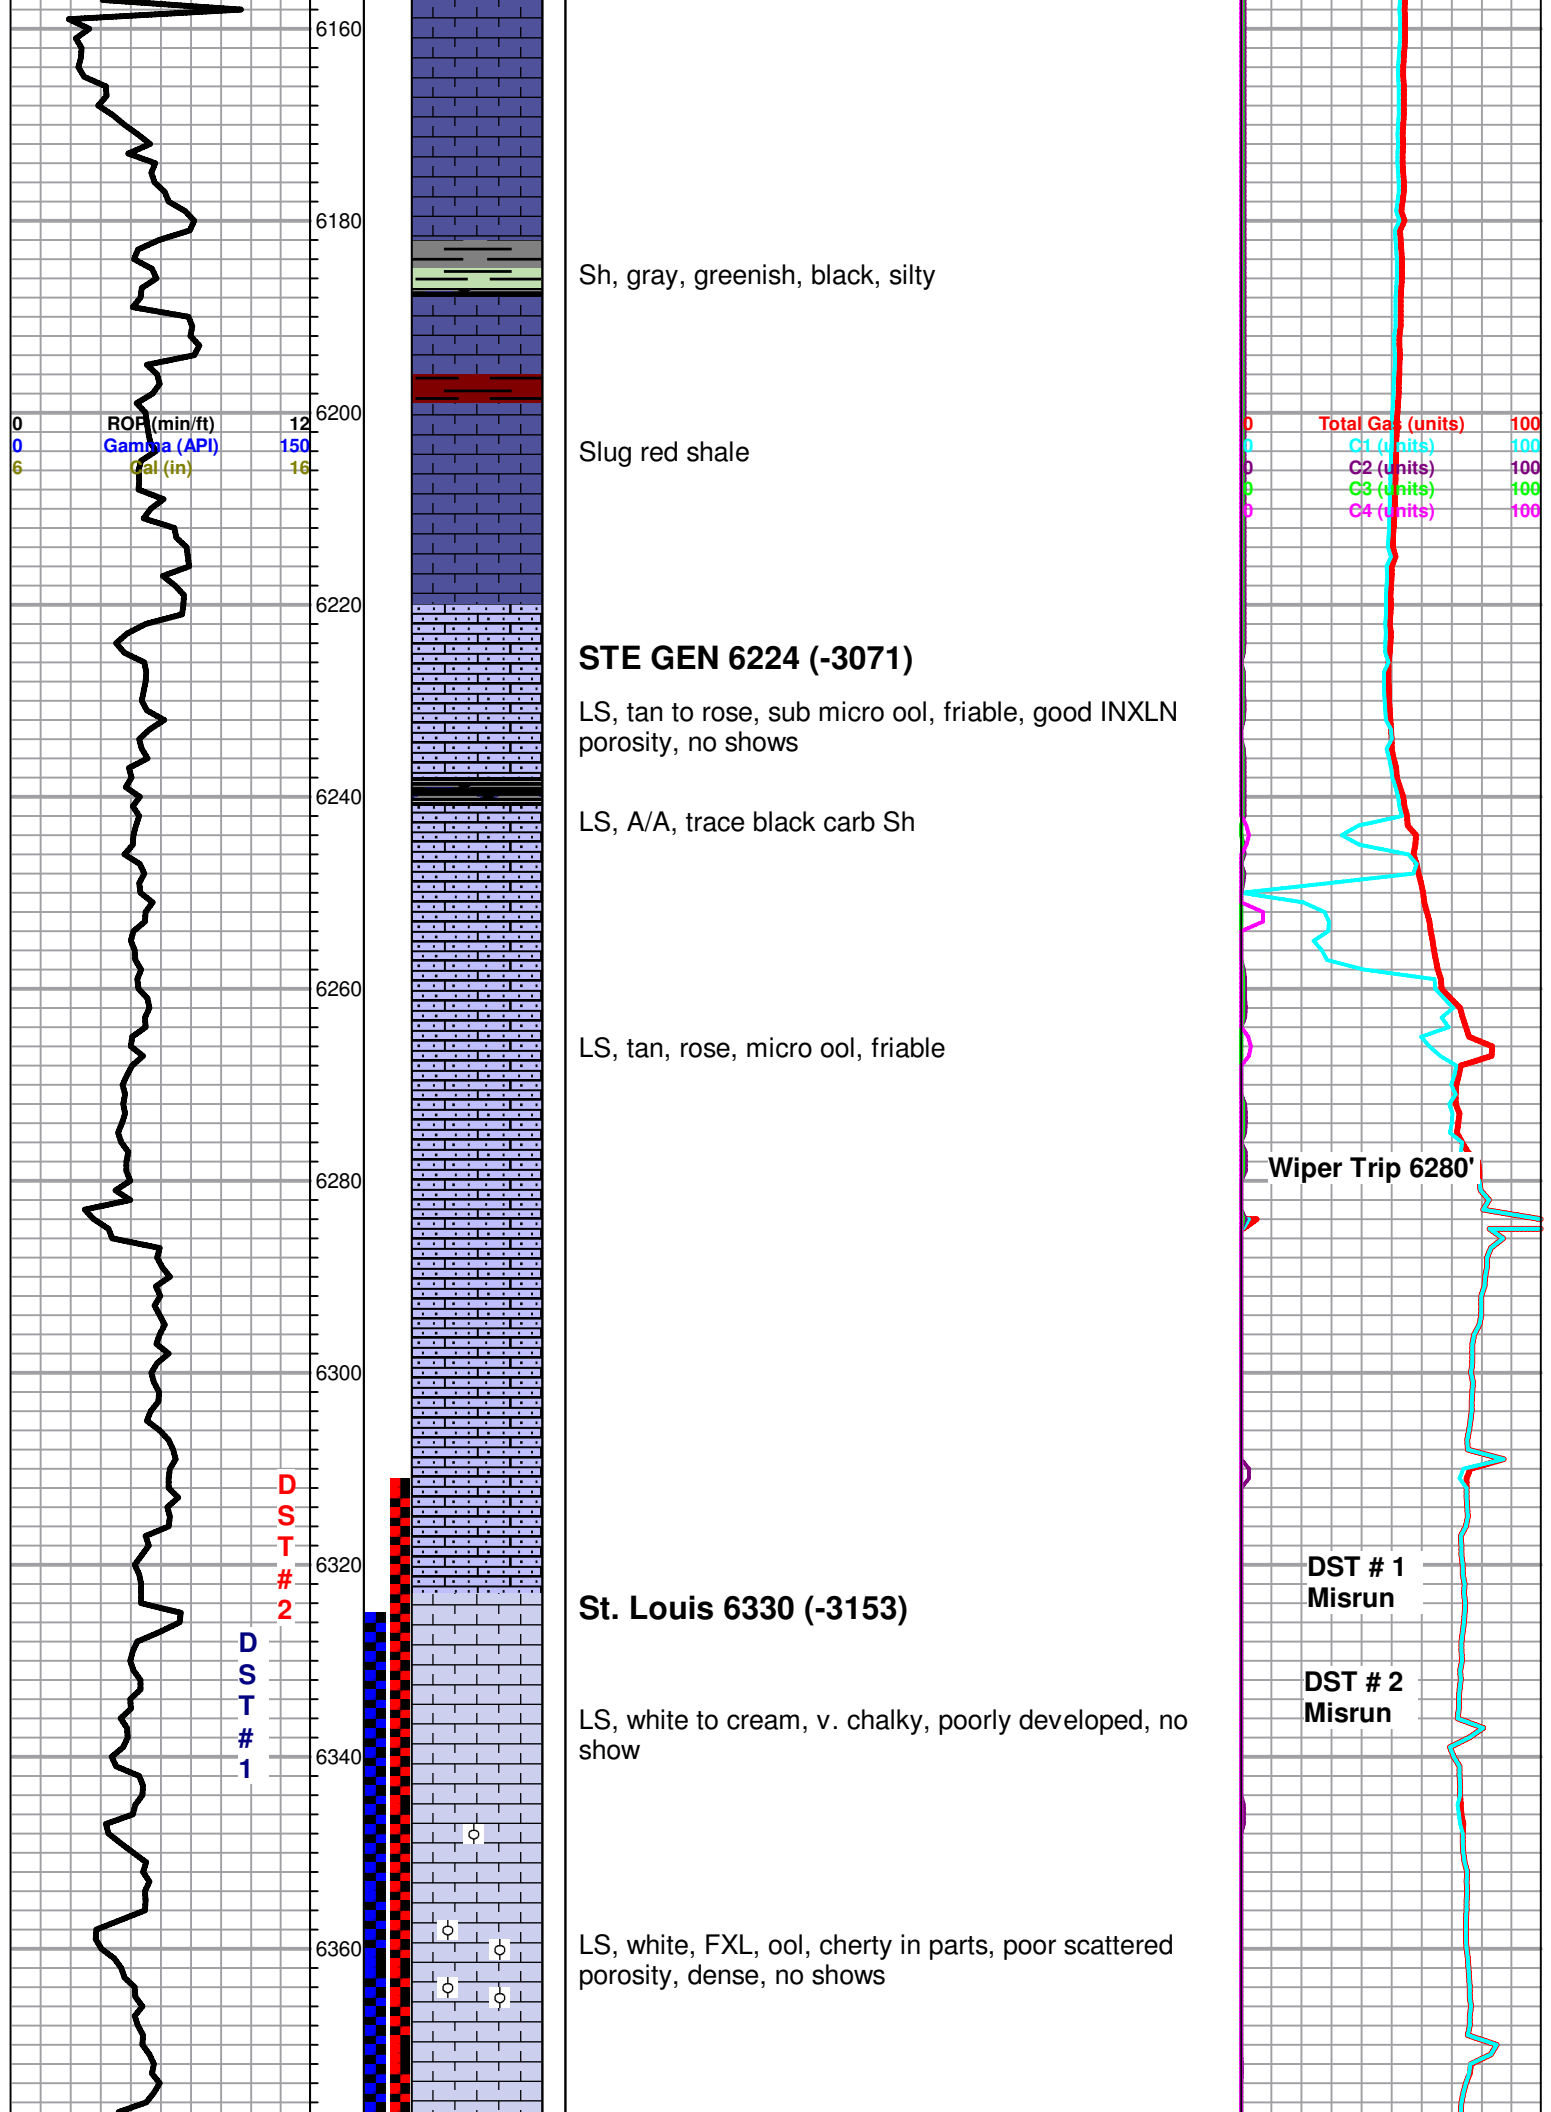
6160
6180
6200
6220
6240
6260
6280
6300
6320
6340
6360

0 ROP (min/ft) 12
0 Gamma (API) 150
6 Cal (in) 16

Sh, gray, greenish, black, silty

Slug red shale

STE GEN 6224 (-3071)

LS, tan to rose, sub micro ool, friable, good INXLN porosity, no shows

LS, A/A, trace black carb Sh

LS, tan, rose, micro ool, friable

St. Louis 6330 (-3153)

LS, white to cream, v. chalky, poorly developed, no show

LS, white, FXL, ool, cherty in parts, poor scattered porosity, dense, no shows

DST #2

DST #1

0 Total Gas (units) 100
0 C1 (units) 100
0 C2 (units) 100
0 C3 (units) 100
0 C4 (units) 100

Wiper Trip 6280'

DST # 1 Misrun

DST # 2 Misrun